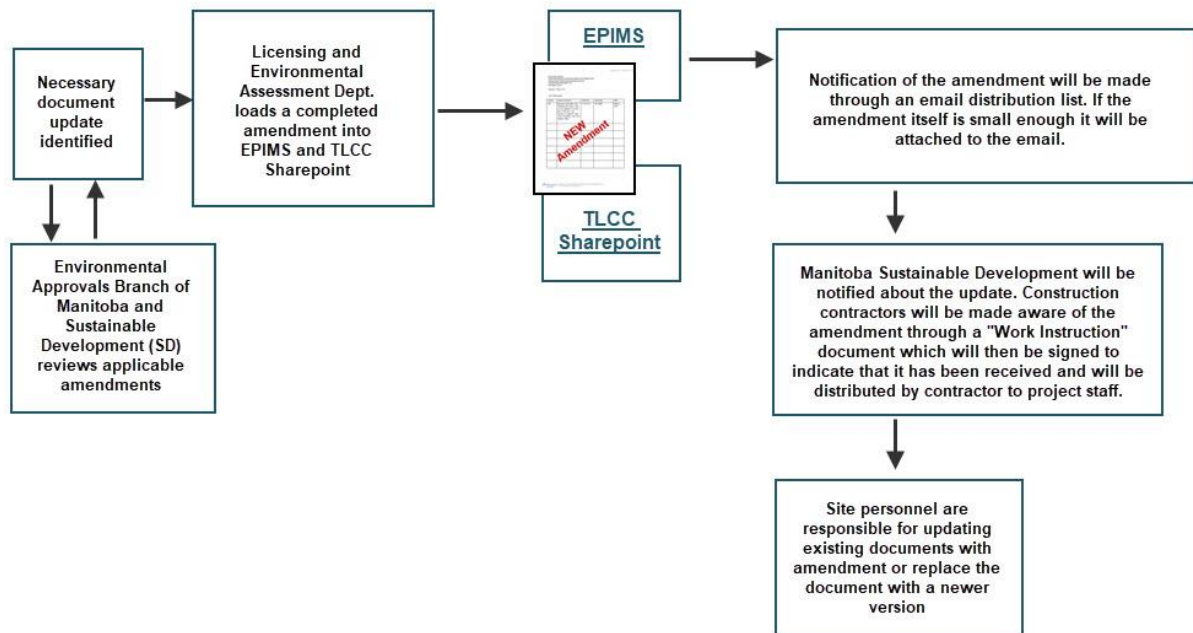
Necessary document update identified

Environmental Approvals Branch of Manitoba and Sustainable Development (SD) reviews applicable amendments

Licensing and Environmental Assessment Dept. loads a completed amendment into EPIMS and TLCC Sharepoint

EPIMS

NEW Amendment

TLCC Sharepoint

Notification of the amendment will be made through an email distribution list. If the amendment itself is small enough it will be attached to the email.

Manitoba Sustainable Development will be notified about the update. Construction contractors will be made aware of the amendment through a "Work Instruction" document which will then be signed to indicate that it has been received and will be distributed by contractor to project staff.

Site personnel are responsible for updating existing documents with amendment or replace the document with a newer version